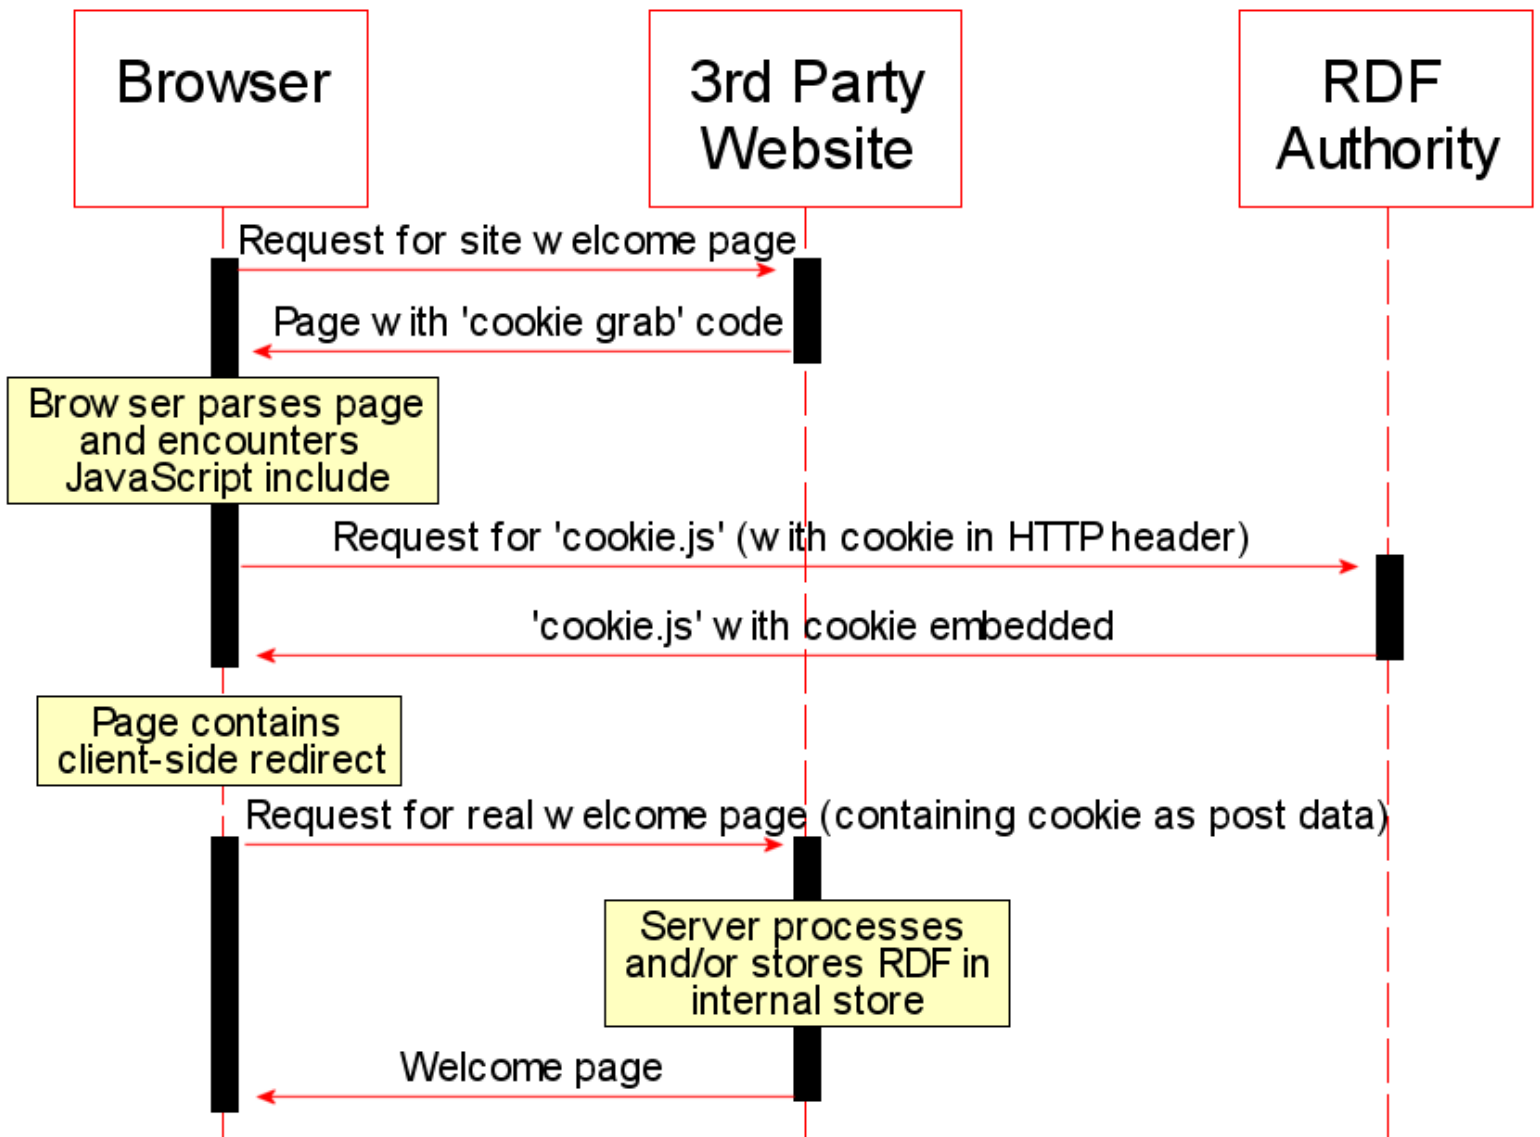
Browser

3rd Party Website

RDF Authority

Request for site w elcome page

Page w ith 'cookie grab' code

Brow ser parses page and encounters JavaScript include

Request for 'cookie.js' (w ith cookie in HTTP header)

'cookie.js' w ith cookie embedded

Page contains client-side redirect

Request for real w elcome page (containing cookie as post data)

Server processes and/or stores RDF in internal store

Welcome page